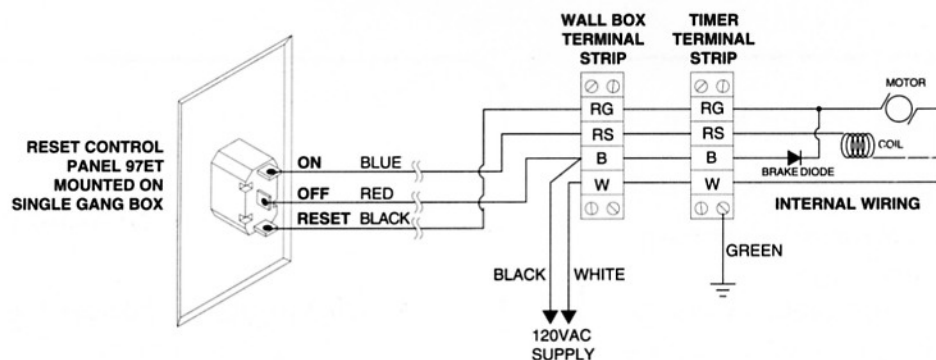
WALL BOX TERMINAL STRIP

TIMER TERMINAL STRIP

MOTOR

RG RG

RS RS

B B

W W

COIL

BRAKE DIODE

RESET CONTROL PANEL 97ET MOUNTED ON SINGLE GANG BOX

ON BLUE

OFF RED

RESET BLACK

INTERNAL WIRING

GREEN

BLACK WHITE

120VAC SUPPLY